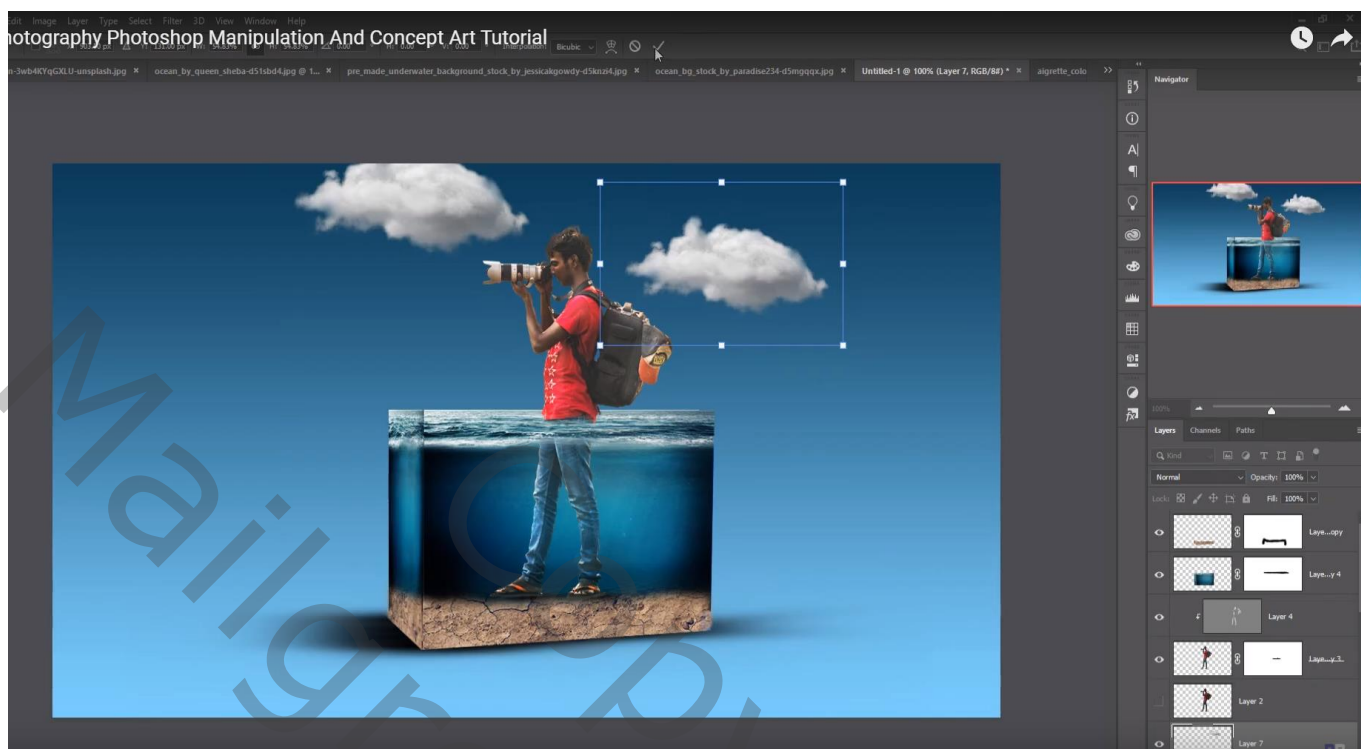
Edit Image Layer Type Select Filter 3D View Window Help

hotography Photoshop Manipulation And Concept Art Tutorial

Bicubic

n-3wb4KYqGXLU-unsplash.jpg × ocean_by_queen_sheba-d51sbd4.jpg @ 1... × pre_made_underwater_background_stock_by_jessicakgowdy-d5knzi4.jpg × ocean_bg_stock_by_paradise234-d5mgqqx.jpg × Untitled-1 @ 100% (Layer 7, RGB/8#) * × aigrette_colo

Navigator

100%

Layers Channels Paths

Kind

Normal Opacity: 100%

Lock: Fill: 100%

Laye...opy

Laye...y 4

Layer 4

Laye...y 3

Layer 2

Layer 7

Mail